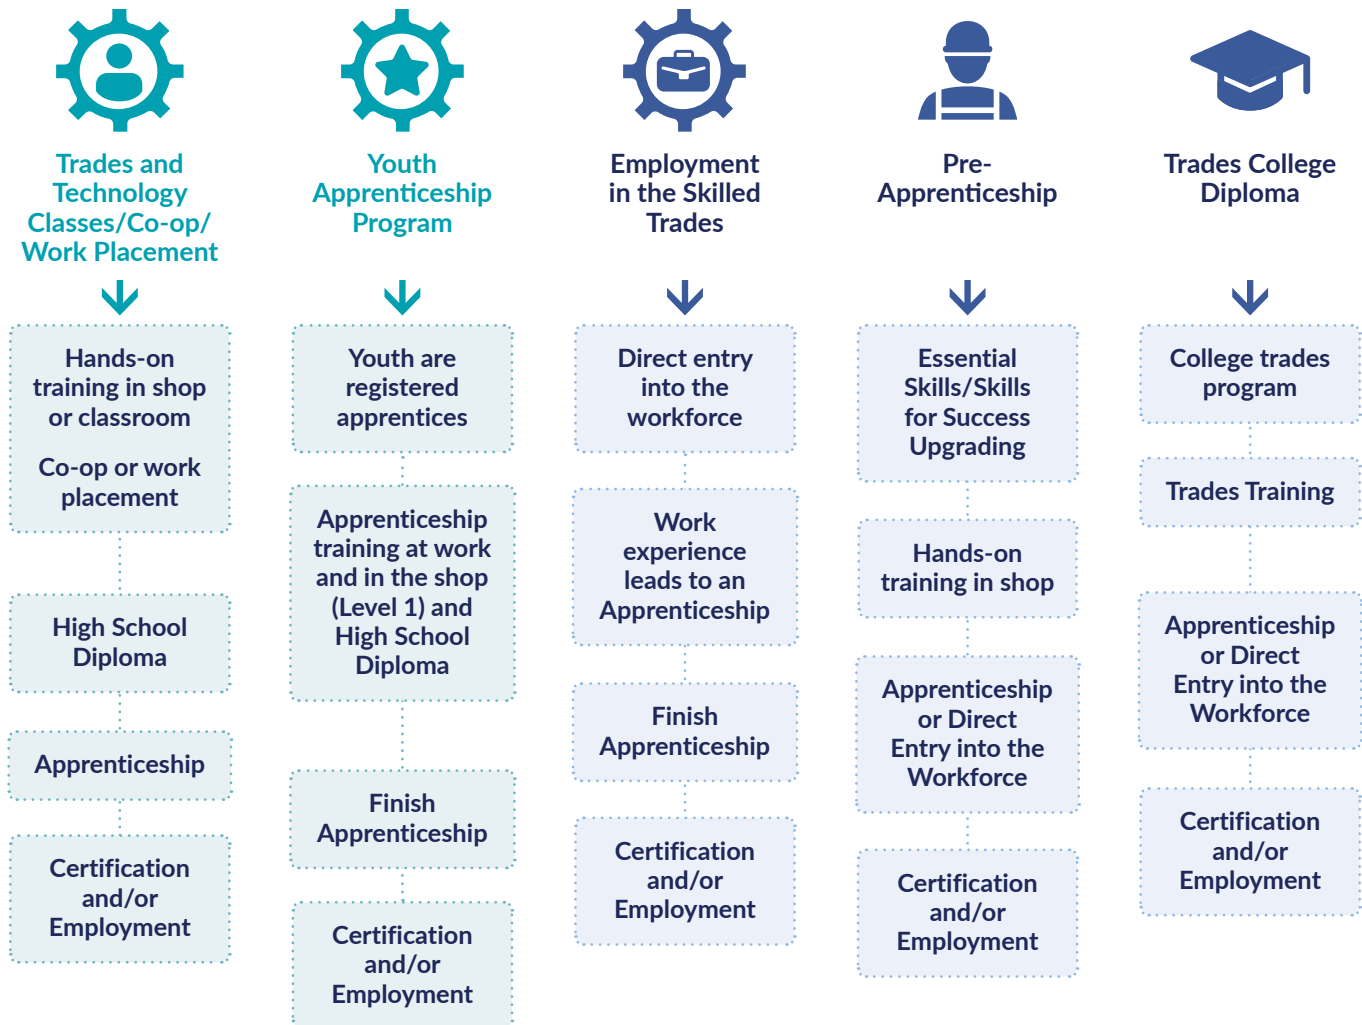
Trades and Technology Classes/Co-op/ Work Placement

Hands-on training in shop or classroom

Co-op or work placement

High School Diploma

Apprenticeship

Certification and/or Employment

Youth Apprenticeship Program

Youth are registered apprentices

Apprenticeship training at work and in the shop (Level 1) and High School Diploma

Finish Apprenticeship

Certification and/or Employment

Employment in the Skilled Trades

Direct entry into the workforce

Work experience leads to an Apprenticeship

Finish Apprenticeship

Certification and/or Employment

Pre-Apprenticeship

Essential Skills/Skills for Success Upgrading

Hands-on training in shop

Apprenticeship or Direct Entry into the Workforce

Certification and/or Employment

Trades College Diploma

College trades program

Trades Training

Apprenticeship or Direct Entry into the Workforce

Certification and/or Employment